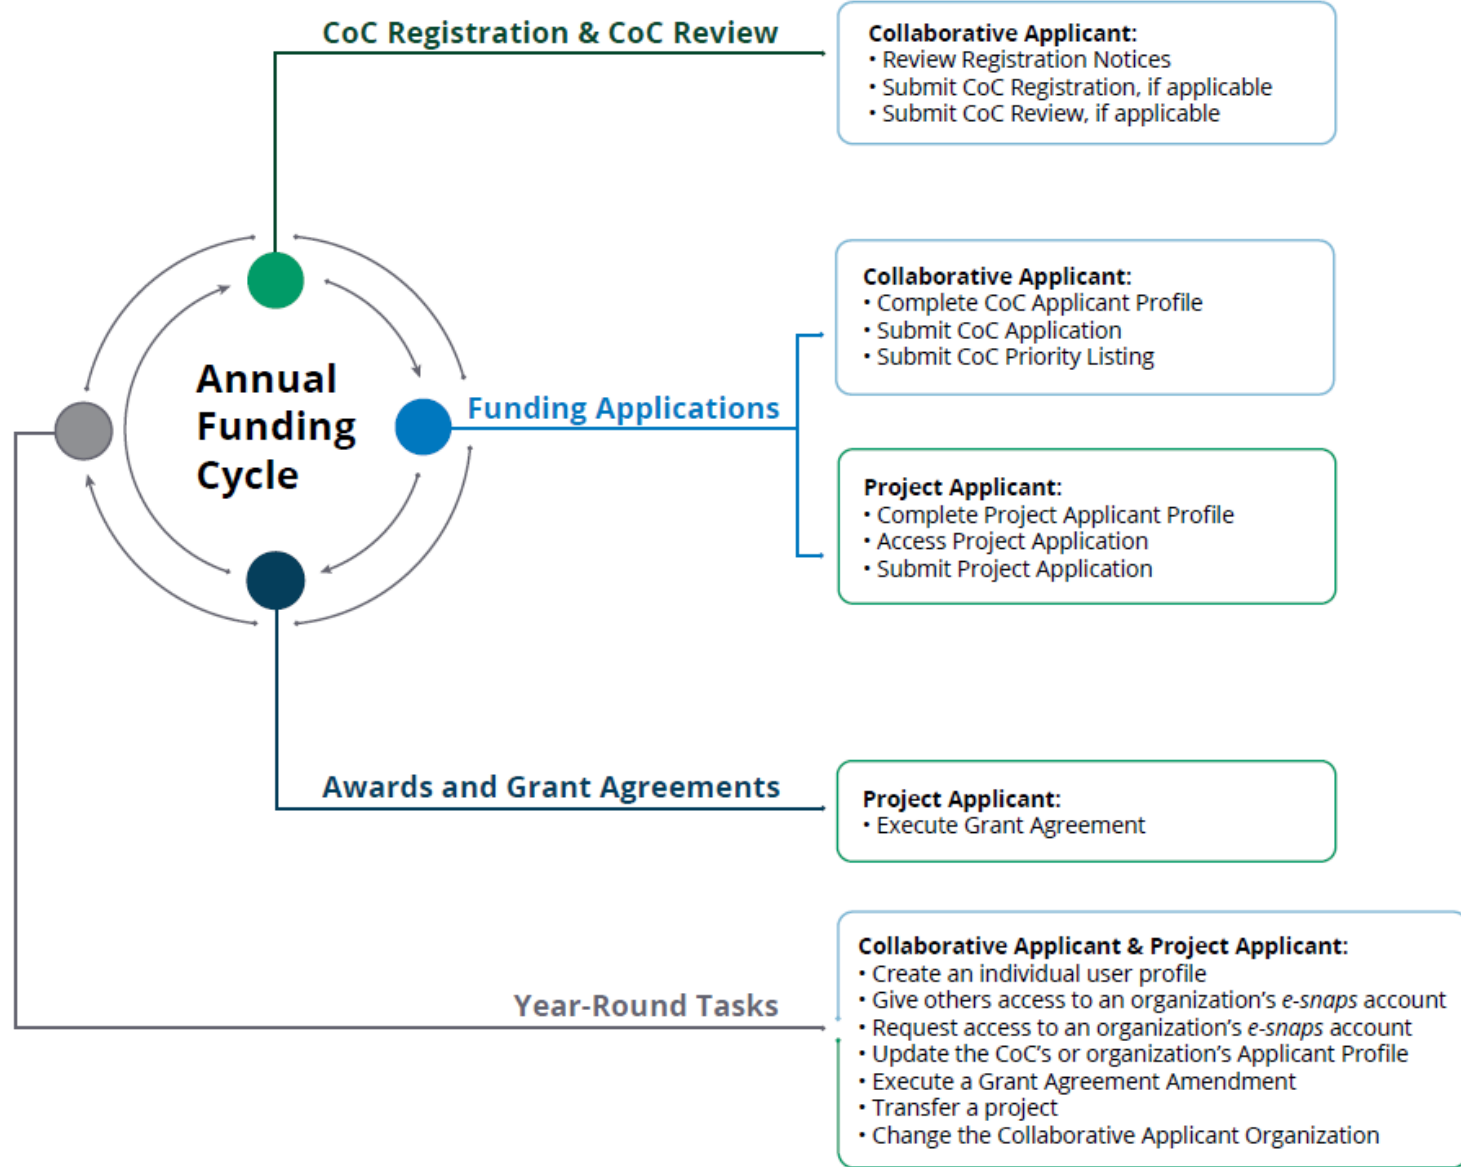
Annual Funding Cycle

CoC Registration & CoC Review

Collaborative Applicant:
• Review Registration Notices
• Submit CoC Registration, if applicable
• Submit CoC Review, if applicable

Funding Applications

Collaborative Applicant:
• Complete CoC Applicant Profile
• Submit CoC Application
• Submit CoC Priority Listing

Project Applicant:
• Complete Project Applicant Profile
• Access Project Application
• Submit Project Application

Awards and Grant Agreements

Project Applicant:
• Execute Grant Agreement

Year-Round Tasks

Collaborative Applicant & Project Applicant:
• Create an individual user profile
• Give others access to an organization's e-snaps account
• Request access to an organization's e-snaps account
• Update the CoC's or organization's Applicant Profile
• Execute a Grant Agreement Amendment
• Transfer a project
• Change the Collaborative Applicant Organization